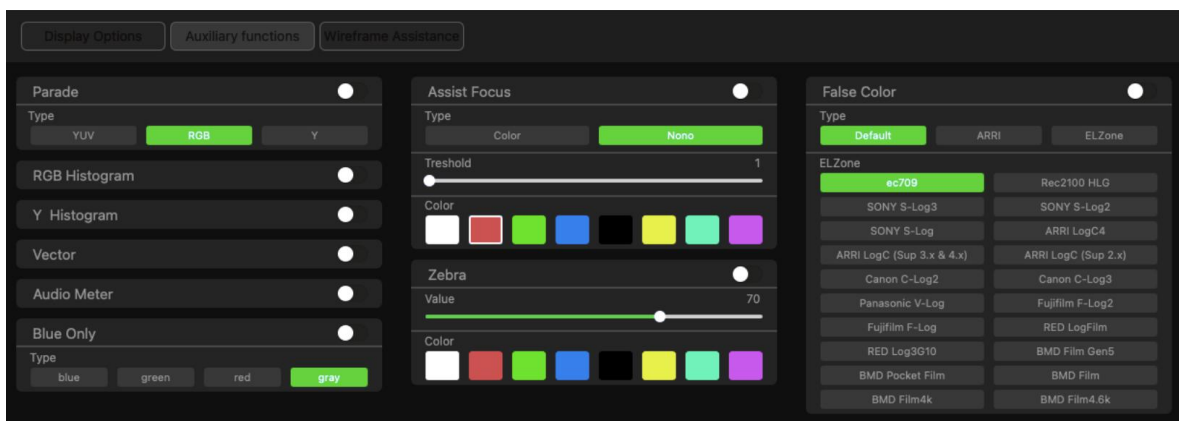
Display Options
Auxiliary functions
Wireframe Assistance

Parade
Type
YUV
RGB
Y

RGB Histogram

Y Histogram

Vector

Audio Meter

Blue Only
Type
blue
green
red
gray

Assist Focus
Type
Color
Nono
Treshold
1
Color

Zebra
Value
70
Color

False Color
Type
Default
ARRI
ELZone
ELZone
ec709
Rec2100 HLG
SONY S-Log3
SONY S-Log2
SONY S-Log
ARRI LogC4
ARRI LogC (Sup 3.x & 4.x)
ARRI LogC (Sup 2.x)
Canon C-Log2
Canon C-Log3
Panasonic V-Log
Fujifilm F-Log2
Fujifilm F-Log
RED LogFilm
RED Log3G10
BMD Film Gen5
BMD Pocket Film
BMD Film
BMD Film4k
BMD Film4.6k